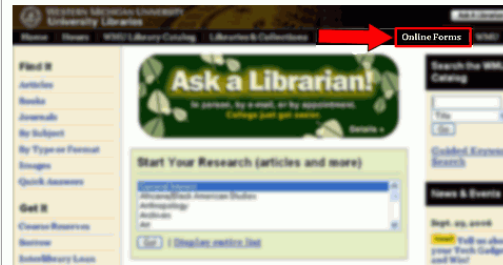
WESTERN MICHIGAN UNIVERSITY
University Libraries

Ask a Librarian

Home | Hours | WMU Library Catalog | Libraries & Collections | Online Forms

Find It
Articles
Books
Journals
By Subject
By Type or Format
Images
Quick Answers

Get It
Course Reserves
Borrow
Interlibrary Loan

Ask a Librarian!
In person, by e-mail, or by appointment.
College just got easier.
Details »

Start Your Research (articles and more)
General Interest
African/Black American Studies
Anthropology
Archives
Art

Go | Display entire list

Search the WMU Catalog
Title
Go
Guided Keyword Search

News & Events
Sept. 29, 2006
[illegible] Tell us about your Tech Gadget and Win!